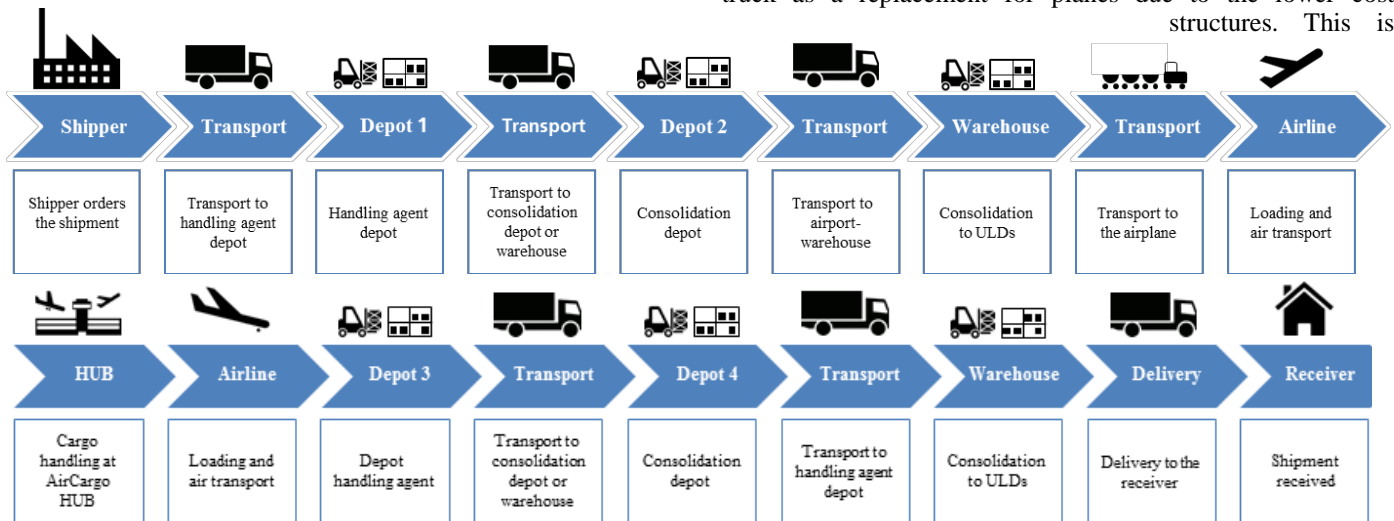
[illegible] structures. This is

Shipper

Shipper orders the shipment

Transport

Transport to handling agent depot

Depot 1

Handling agent depot

Transport

Transport to consolidation depot or warehouse

Depot 2

Consolidation depot

Transport

Transport to airport-warehouse

Warehouse

Consolidation to ULDs

Transport

Transport to the airplane

Airline

Loading and air transport

HUB

Cargo handling at AirCargo HUB

Airline

Loading and air transport

Depot 3

Depot handling agent

Transport

Transport to consolidation depot or warehouse

Depot 4

Consolidation depot

Transport

Transport to handling agent depot

Warehouse

Consolidation to ULDs

Delivery

Delivery to the receiver

Receiver

Shipment received